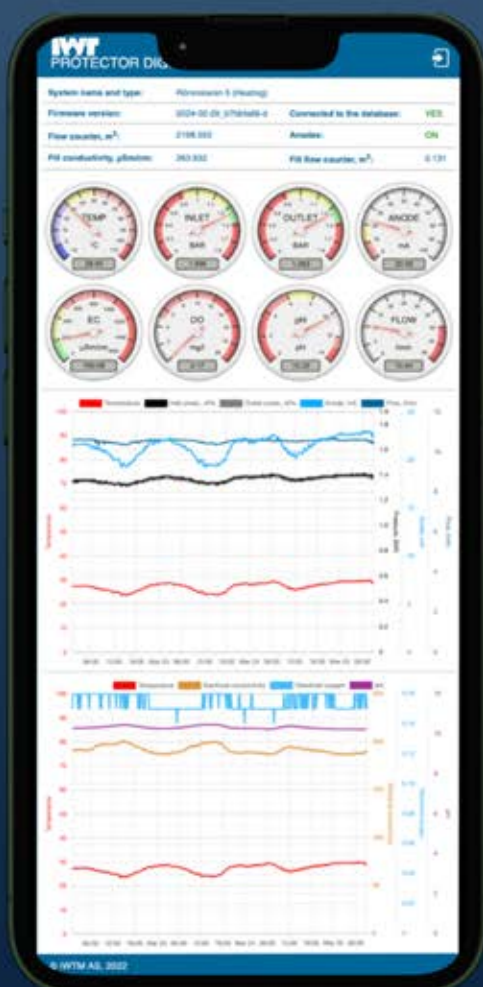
IWT
PROTECTOR DIG

| System name and type: | Rönneberen 5 (Heating) | | |
|---|---|---|---|
| Firmware version: | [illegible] | Connected to the database: | YES |
| Flow counter, m³: | 2198.553 | Anodes: | ON |
| Fill conductivity, µS/cm: | 263.932 | Fill flow counter, m³: | 0.131 |

TEMP
°C

INLET
BAR

OUTLET
BAR

ANODE
mA

EC
µS/cm

DO
mg/l

pH
pH

FLOW
l/min

Temperature
Inlet press., kPa
Outlet press., kPa
Anode, mA
Flow, l/min

Temperature
Electrical conductivity
Dissolved oxygen
pH

© IWTM AG, 2022